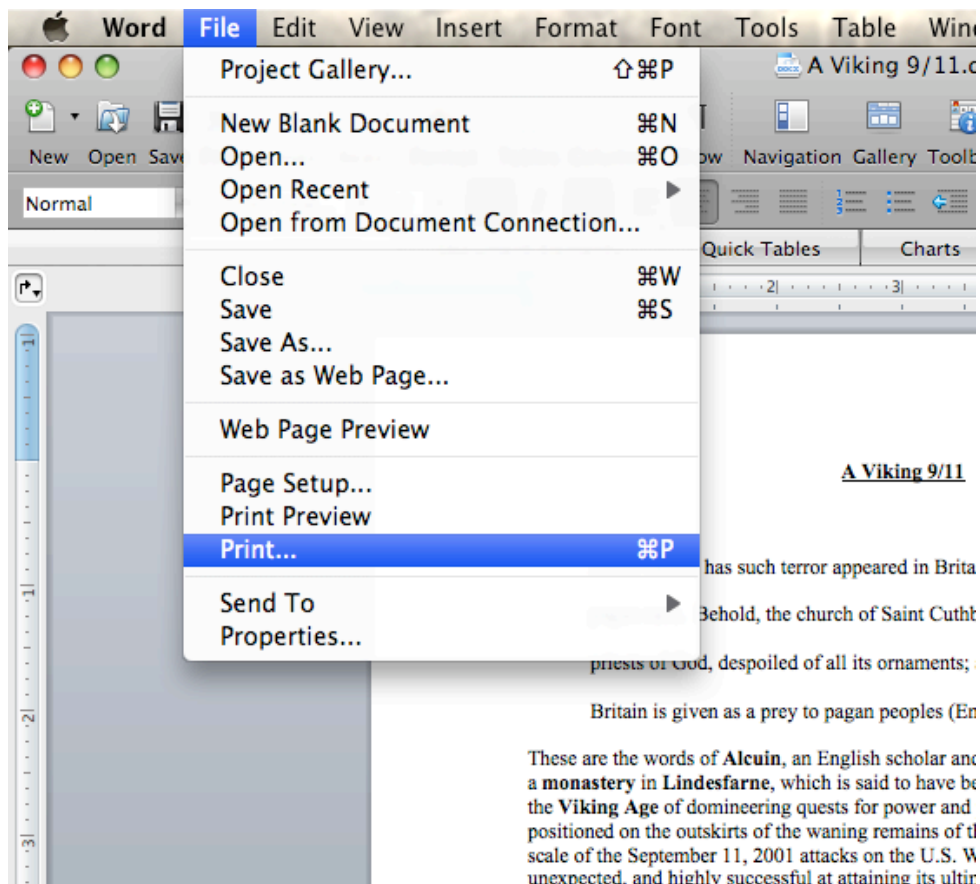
Word File Edit View Insert Format Font Tools Table Wind

A Viking 9/11.d

New Open Save

Navigation Gallery Toolb

Normal

Quick Tables Charts

Project Gallery... ⇧⌘P
New Blank Document ⌘N
Open... ⌘O
Open Recent
Open from Document Connection...
Close ⌘W
Save ⌘S
Save As...
Save as Web Page...
Web Page Preview
Page Setup...
Print Preview
Print... ⌘P
Send To
Properties...

A Viking 9/11

has such terror appeared in Brita

Behold, the church of Saint Cuthb

priests of God, despoiled of all its ornaments;

Britain is given as a prey to pagan peoples (En

These are the words of **Alcuin**, an English scholar and a **monastery** in **Lindesfarne,** which is said to have be the **Viking Age** of domineering quests for power and positioned on the outskirts of the waning remains of th scale of the September 11, 2001 attacks on the U.S. W unexpected, and highly successful at attaining its ultim